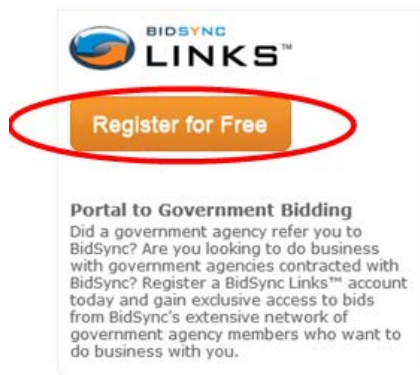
BIDSYNC
LINKS™

Register for Free

Portal to Government Bidding

Did a government agency refer you to BidSync? Are you looking to do business with government agencies contracted with BidSync? Register a BidSync Links™ account today and gain exclusive access to bids from BidSync's extensive network of government agency members who want to do business with you.